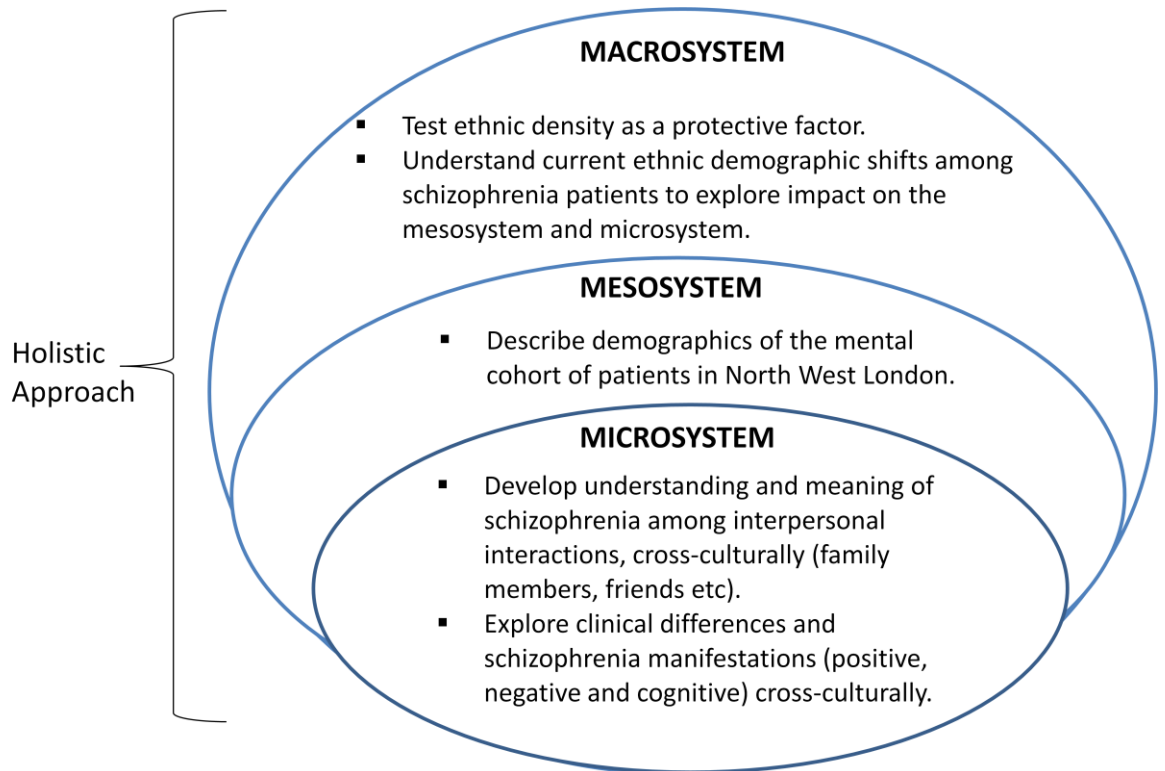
Holistic Approach

MACROSYSTEM

- Test ethnic density as a protective factor.
- Understand current ethnic demographic shifts among schizophrenia patients to explore impact on the mesosystem and microsystem.

MESOSYSTEM

- Describe demographics of the mental cohort of patients in North West London.

MICROSYSTEM

- Develop understanding and meaning of schizophrenia among interpersonal interactions, cross-culturally (family members, friends etc).
- Explore clinical differences and schizophrenia manifestations (positive, negative and cognitive) cross-culturally.